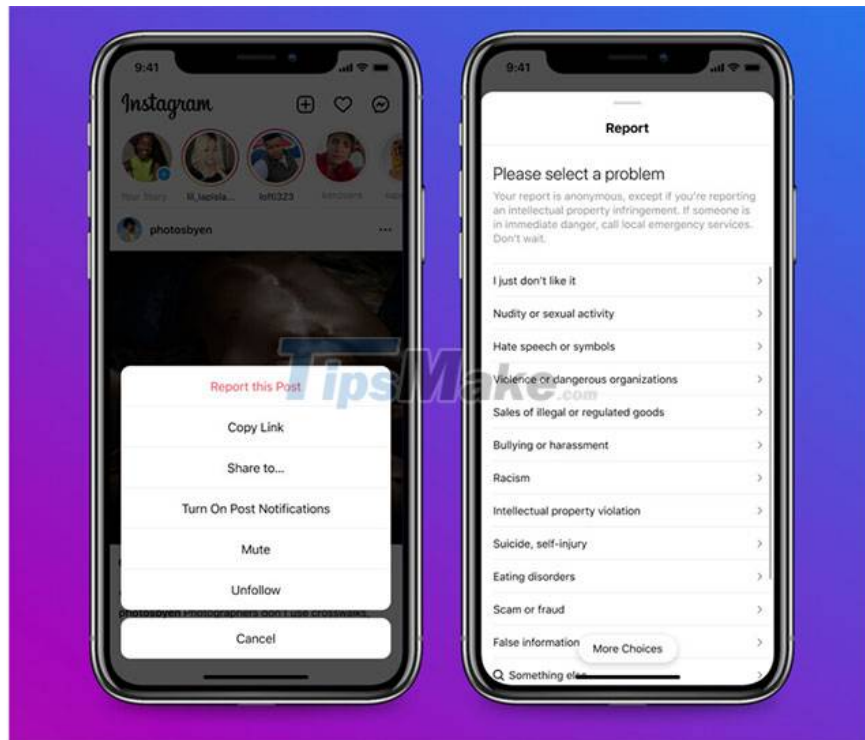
9:41

Instagram

Your Story

lil_lapisla...

lofti323

kenzoere

photosbyen

Report this Post

Copy Link

Share to...

Turn On Post Notifications

Mute

Unfollow

photosbyen Photographers don't use crosswalks.

Cancel

TipsMake.com

9:41

Report

Please select a problem

Your report is anonymous, except if you're reporting an intellectual property infringement. If someone is in immediate danger, call local emergency services. Don't wait.

I just don't like it

Nudity or sexual activity

Hate speech or symbols

Violence or dangerous organizations

Sales of illegal or regulated goods

Bullying or harassment

Racism

Intellectual property violation

Suicide, self-injury

Eating disorders

Scam or fraud

False information

More Choices

Something else